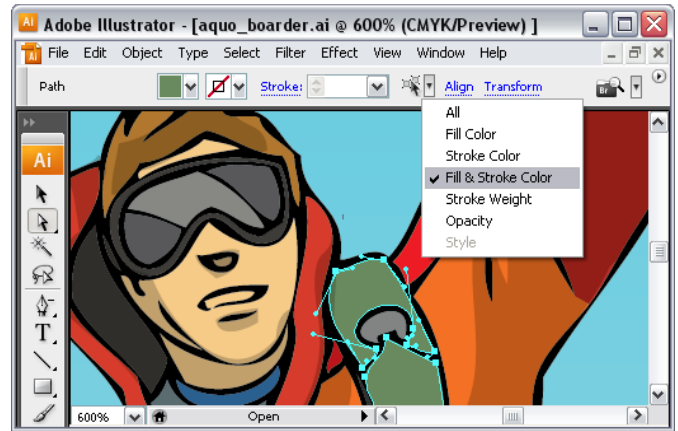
Adobe Illustrator - [aquo_boarder.ai @ 600% (CMYK/Preview) ]

File Edit Object Type Select Filter Effect View Window Help

Path Stroke: Align Transform

All
Fill Color
Stroke Color
✔ Fill & Stroke Color
Stroke Weight
Opacity
Style

Ai

600% Open